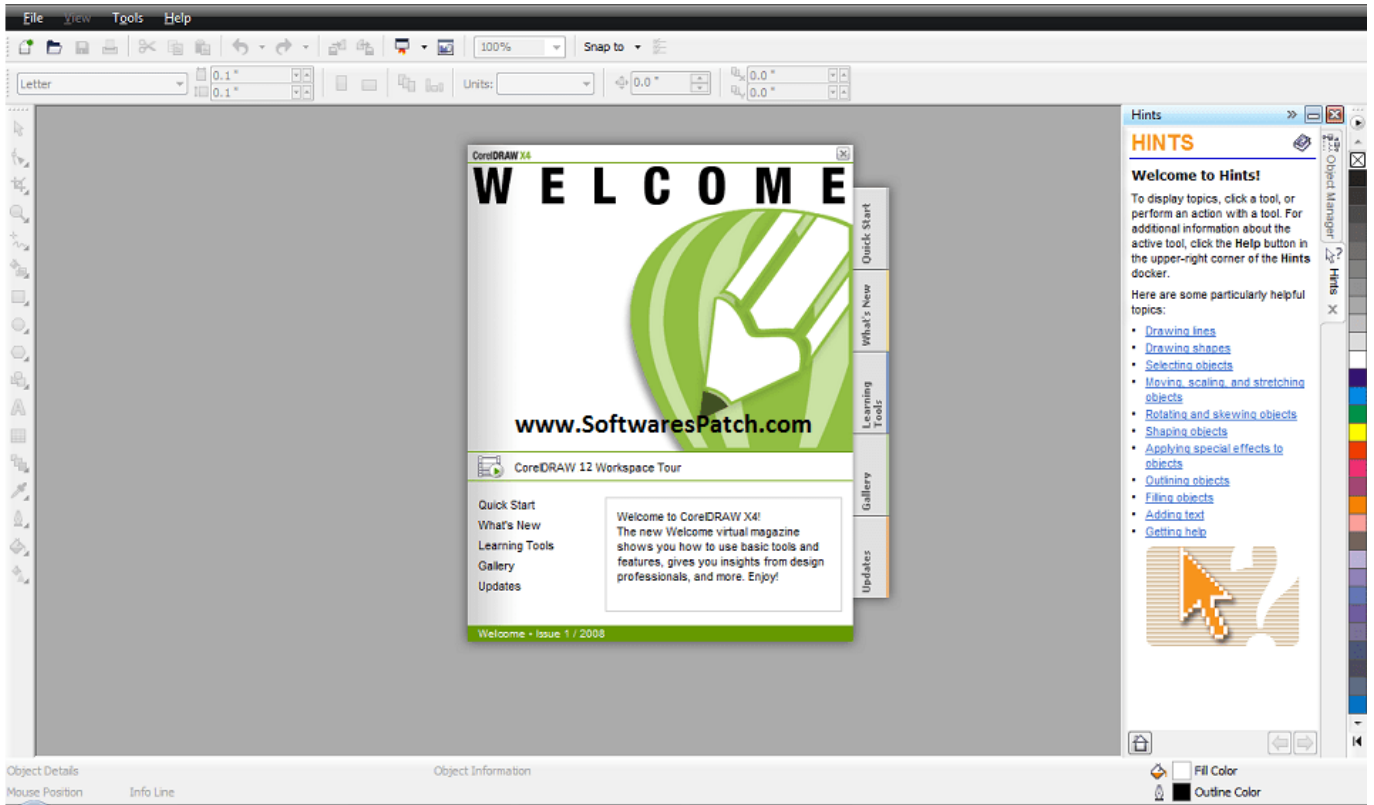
File View Tools Help

100%

Snap to

Letter

0.1 "

0.1 "

Units:

0.0 "

0.0 "

0.0 "

CorelDRAW X4

WELCOME

Quick Start

What's New

Learning Tools

Gallery

Updates

www.SoftwaresPatch.com

CorelDRAW 12 Workspace Tour

Quick Start
What's New
Learning Tools
Gallery
Updates

Welcome to CorelDRAW X4!
The new Welcome virtual magazine shows you how to use basic tools and features, gives you insights from design professionals, and more. Enjoy!

Welcome • Issue 1 / 2008

Hints

HINTS

Welcome to Hints!

To display topics, click a tool, or perform an action with a tool. For additional information about the active tool, click the **Help** button in the upper-right corner of the **Hints** docker.

Here are some particularly helpful topics:

• Drawing lines
• Drawing shapes
• Selecting objects
• Moving, scaling, and stretching objects
• Rotating and skewing objects
• Shaping objects
• Applying special effects to objects
• Outlining objects
• Filling objects
• Adding text
• Getting help

Object Manager

Hints

Object Details

Mouse Position

Info Line

Object Information

Fill Color

Outline Color